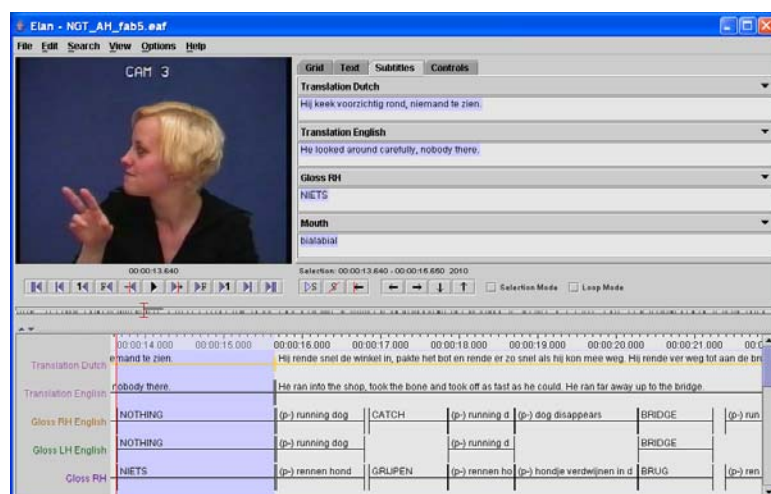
Elan - NGT_AH_fab5.eaf

File Edit Search View Options Help

CAM 3

Grid Text Subtitles Controls

Translation Dutch
Hij keek voorzichtig rond, niemand te zien.

Translation English
He looked around carefully, nobody there.

Gloss RH
NIETS

Mouth
bialabial

00:00:13.640

Selection: 00:00:13.640 - 00:00:15.650 2010

Selection Mode Loop Mode

00:00:14.000 00:00:15.000 00:00:16.000 00:00:17.000 00:00:18.000 00:00:19.000 00:00:20.000 00:00:21.000 00:0

Translation Dutch — emand te zien. | Hij rende snel de winkel in, pakte het bot en rende er zo snel als hij kon mee weg. Hij rende ver weg tot aan de br

Translation English — nobody there. | He ran into the shop, took the bone and took off as fast as he could. He ran far away up to the bridge.

| Tier | | | | | | | |
|---|---|---|---|---|---|---|---|
| Gloss RH English | NOTHING | (p-) running dog | CATCH | (p-) running d | (p-) dog disappears | BRIDGE | (p-) run |
| Gloss LH English | NOTHING | (p-) running dog | | (p-) running d | | BRIDGE | |
| Gloss RH | NIETS | (p-) rennen hond | GRIJPEN | (p-) rennen ho | (p-) hondje verdwijnen in d | BRUG | (p-) ren |